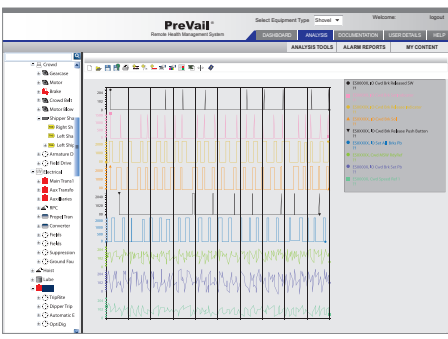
PreVail™
Remote Health Management System

Select Equipment Type Shovel

Welcome:
logout

DASHBOARD
ANALYSIS
DOCUMENTATION
USER DETAILS
HELP

ANALYSIS TOOLS
ALARM REPORTS
MY CONTENT

Crowd
Gearcase
Motor
Brake
Crowd Belt
Motor Blow
Dipper Sha
Right Sh
Left Shi
Left Shi
Armature D
Field Drive
Electrical
Main Transf
Aux Transfo
Aux Blower
RPC
Propel Tran
Converter
Field
Field
Suppression
Ground Fau
Hoist
Lube
TripRite
Dipper Trip
Automatic E
OpenDig

ESB0000_1 Cord Brk Released SW
ESB0000_1 Cord Brk Release Push Button
ESB0000_1 Set Brk Pb
ESB0000_1 Crd Brk